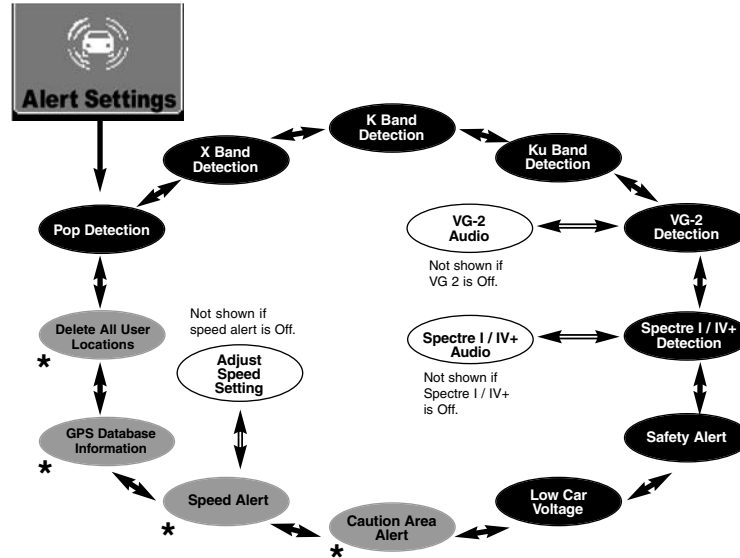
Alert Settings

K Band Detection

X Band Detection

Ku Band Detection

Pop Detection

VG-2 Audio

Not shown if VG 2 is Off.

VG-2 Detection

Delete All User Locations

*

Not shown if speed alert is Off.

Adjust Speed Setting

Spectre I / IV+ Audio

Not shown if Spectre I / IV+ is Off.

Spectre I / IV+ Detection

GPS Database Information

*

Safety Alert

Speed Alert

*

Low Car Voltage

Caution Area Alert

*